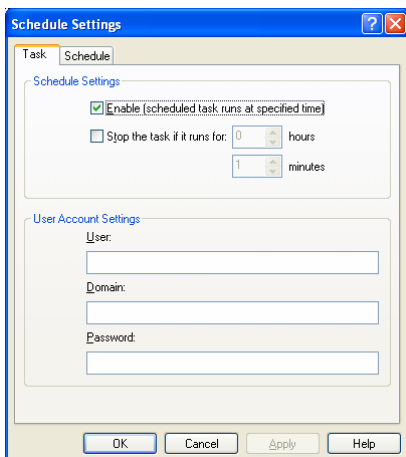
Schedule Settings

Task | Schedule

Schedule Settings

Enable (scheduled task runs at specified time)

Stop the task if it runs for: 0 hours

1 minutes

User Account Settings

User:

Domain:

Password:

OK Cancel Apply Help